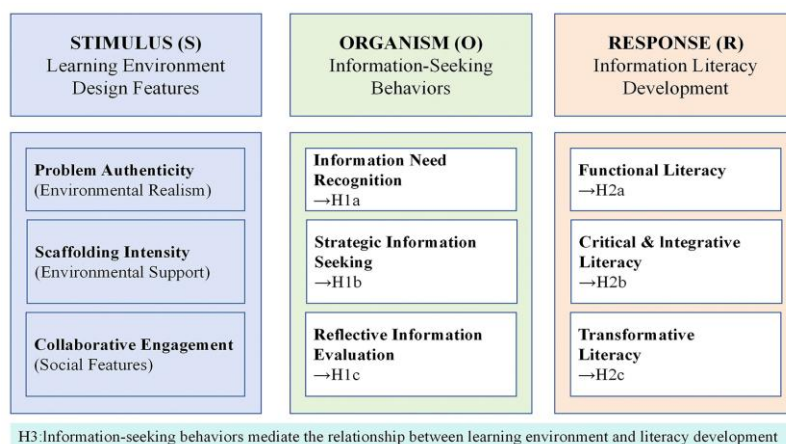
STIMULUS (S)
Learning Environment Design Features

ORGANISM (O)
Information-Seeking Behaviors

RESPONSE (R)
Information Literacy Development

Problem Authenticity
(Environmental Realism)

Scaffolding Intensity
(Environmental Support)

Collaborative Engagement
(Social Features)

Information Need Recognition
→H1a

Strategic Information Seeking
→H1b

Reflective Information Evaluation
→H1c

Functional Literacy
→H2a

Critical & Integrative Literacy
→H2b

Transformative Literacy
→H2c

H3:Information-seeking behaviors mediate the relationship between learning environment and literacy development